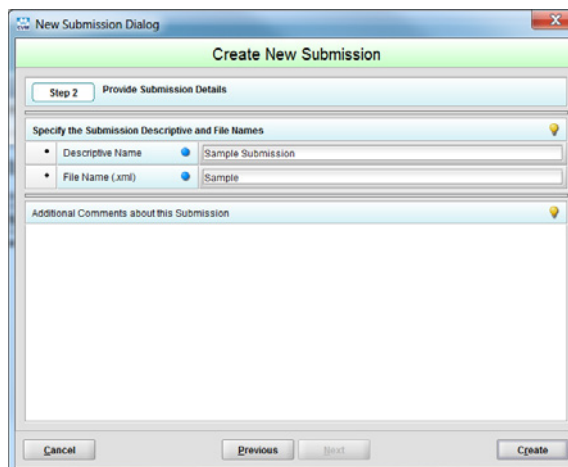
New Submission Dialog

Create New Submission

Step 2 Provide Submission Details

Specify the Submission Descriptive and File Names

- Descriptive Name Sample Submission
- File Name (.xml) Sample

Additional Comments about this Submission

Cancel Previous Next Create